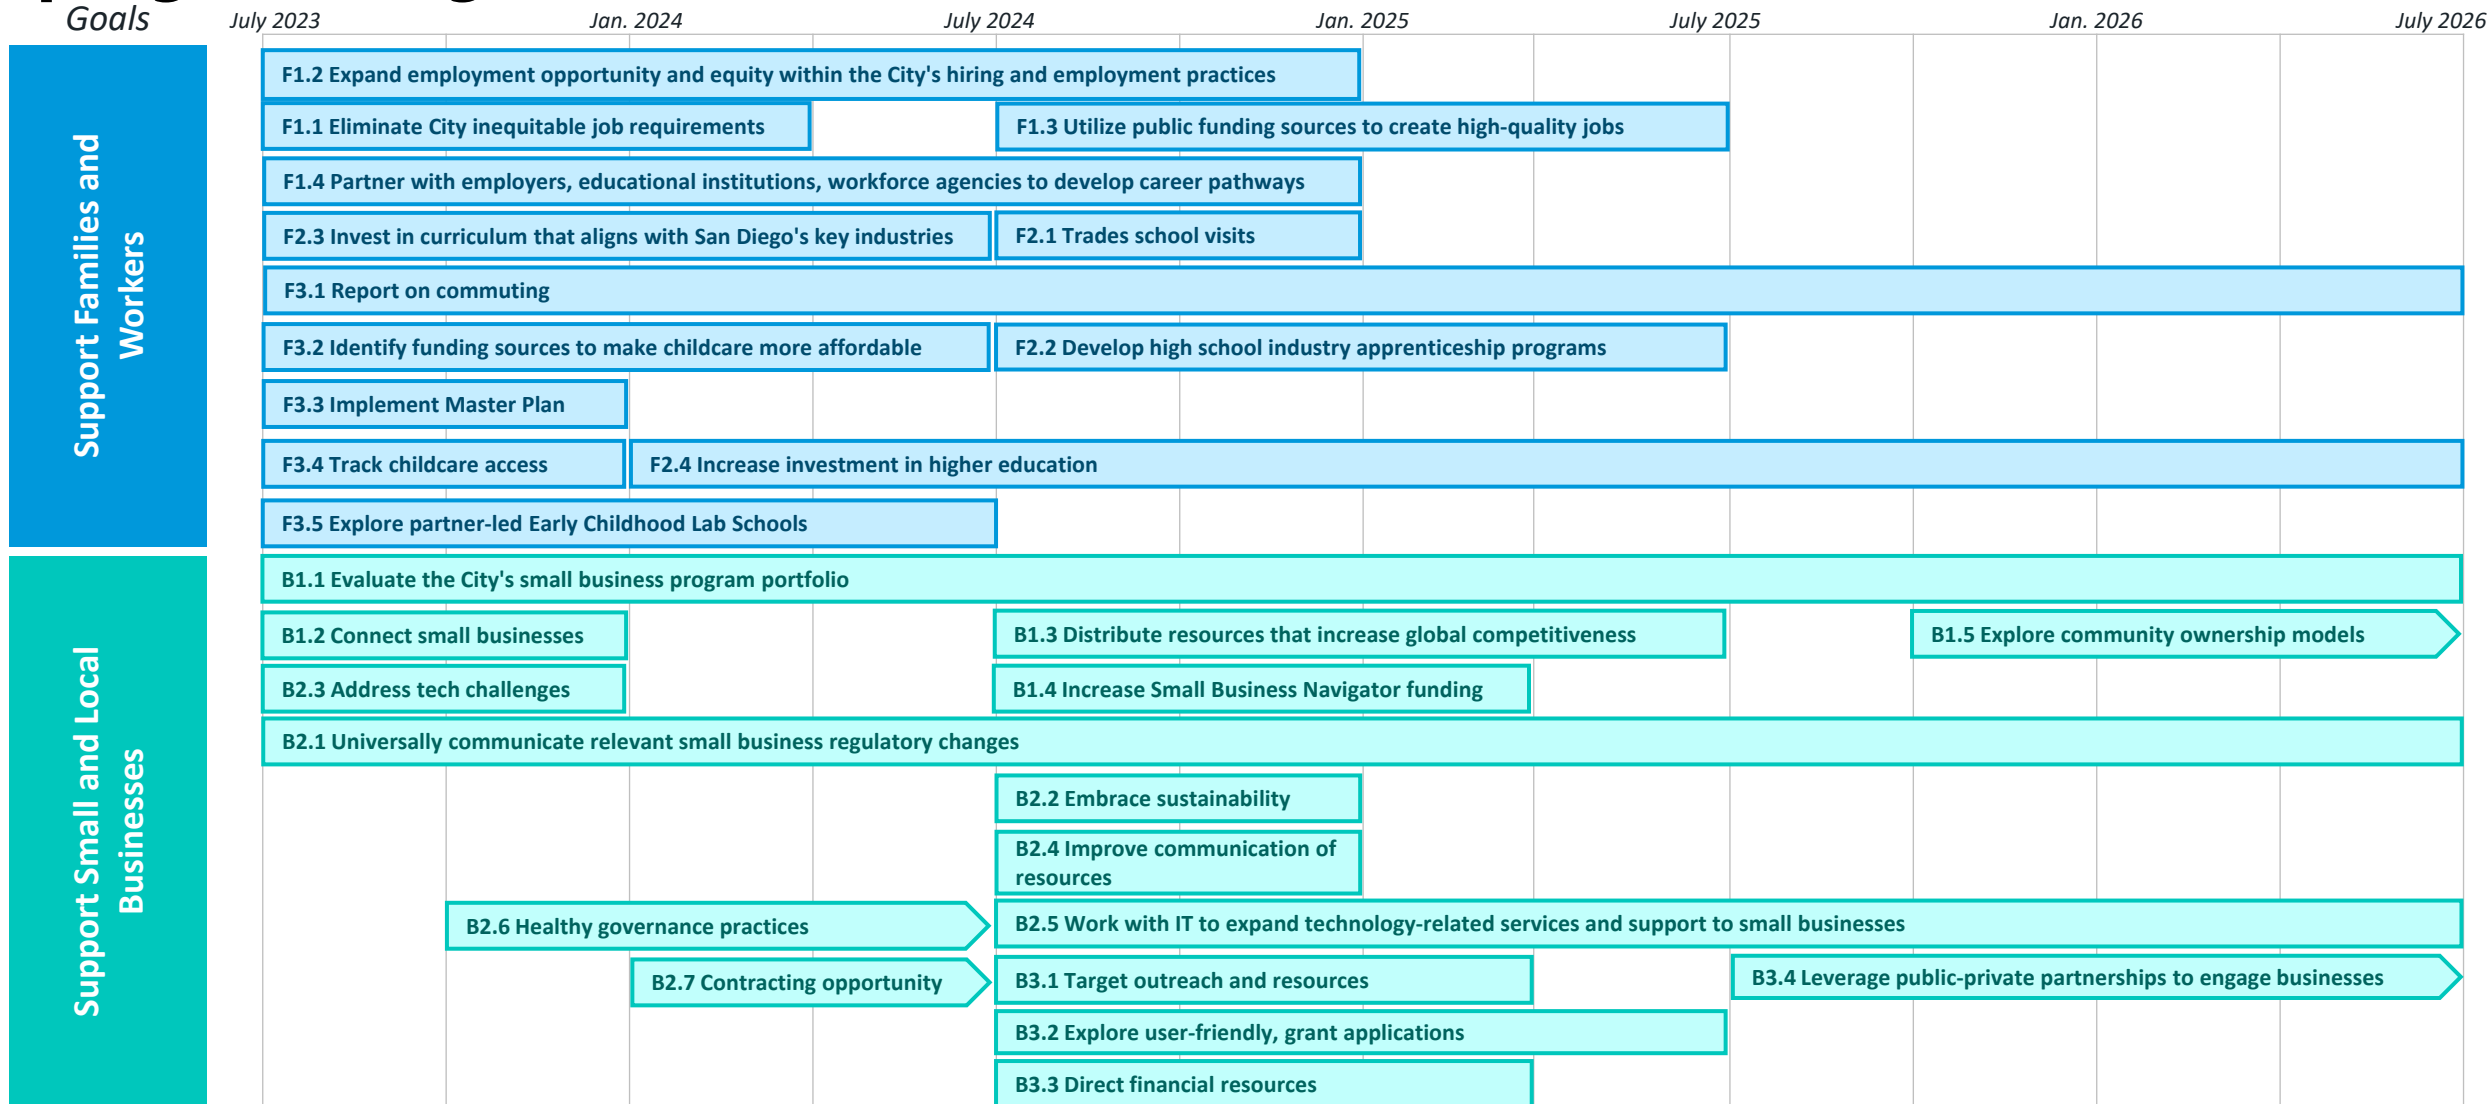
Goals

July 2023 Jan. 2024 July 2024 Jan. 2025 July 2025 Jan. 2026 July 2026

Support Families and Workers

F1.2 Expand employment opportunity and equity within the City's hiring and employment practices

F1.1 Eliminate City inequitable job requirements

F1.3 Utilize public funding sources to create high-quality jobs

F1.4 Partner with employers, educational institutions, workforce agencies to develop career pathways

F2.3 Invest in curriculum that aligns with San Diego's key industries

F2.1 Trades school visits

F3.1 Report on commuting

F3.2 Identify funding sources to make childcare more affordable

F2.2 Develop high school industry apprenticeship programs

F3.3 Implement Master Plan

F3.4 Track childcare access

F2.4 Increase investment in higher education

F3.5 Explore partner-led Early Childhood Lab Schools

Support Small and Local Businesses

B1.1 Evaluate the City's small business program portfolio

B1.2 Connect small businesses

B1.3 Distribute resources that increase global competitiveness

B1.5 Explore community ownership models

B2.3 Address tech challenges

B1.4 Increase Small Business Navigator funding

B2.1 Universally communicate relevant small business regulatory changes

B2.2 Embrace sustainability

B2.4 Improve communication of resources

B2.6 Healthy governance practices

B2.5 Work with IT to expand technology-related services and support to small businesses

B2.7 Contracting opportunity

B3.1 Target outreach and resources

B3.4 Leverage public-private partnerships to engage businesses

B3.2 Explore user-friendly, grant applications

B3.3 Direct financial resources